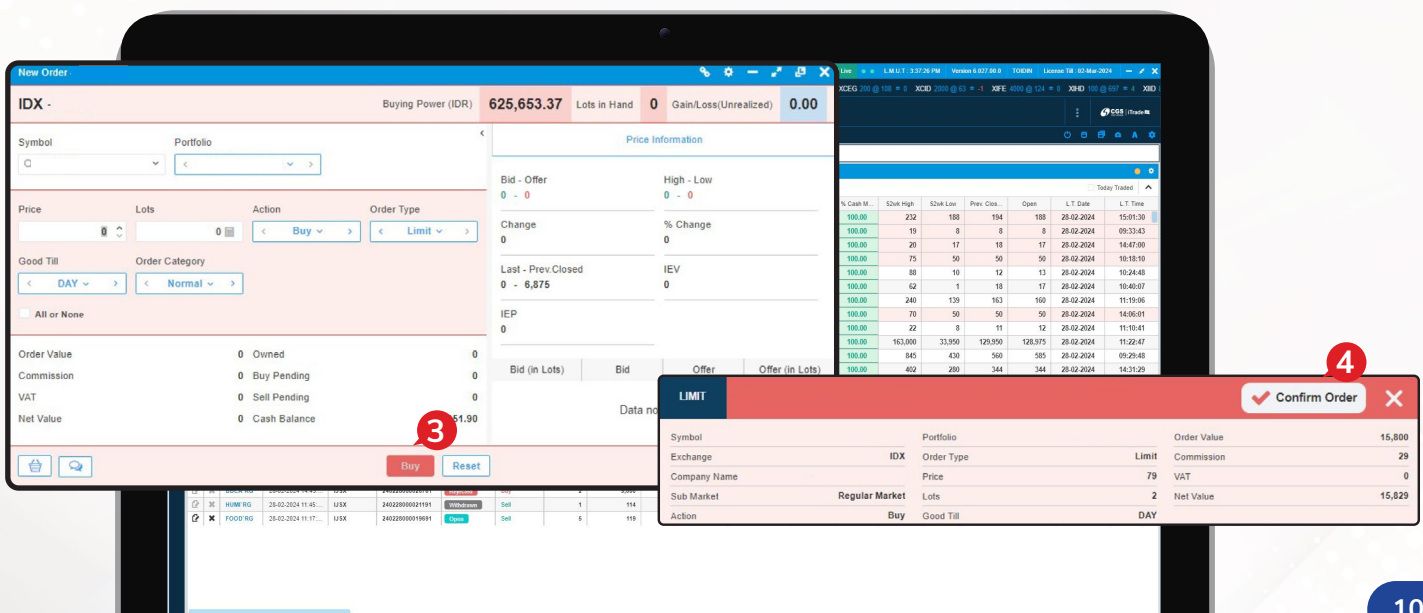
New Order

IDX -

Buying Power (IDR) 625,653.37 Lots in Hand 0 Gain/Loss(Unrealized) 0.00

Symbol
Portfolio

Price Information

Bid - Offer
0 - 0
High - Low
0 - 0

Change
0
% Change
0

Last - Prev.Closed
0 - 6,875
IEV
0

IEP
0

Price 0
Lots 0
Action Buy
Order Type Limit

Good Till DAY
Order Category Normal

All or None

Order Value 0
Commission 0
VAT 0
Net Value 0
Owned 0
Buy Pending 0
Sell Pending 0
Cash Balance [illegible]51.90

Bid (in Lots) | Bid | Offer | Offer (in Lots)

Data no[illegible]

3

Buy Reset

Live L.M.U.T : 3:37:26 PM Version 6.027.00.0 TOIDIN License Till : 02-Mar-2024

XCEG 200 @ 188 = 0 XCID 2000 @ 63 = -1 XIFE 4000 @ 124 = 0 XIHD 100 @ 697 = 4 XIID

CGS iTrade

Today Traded

| % Cash M... | 52wk High | 52wk Low | Prev. Clos... | Open | L.T. Date | L.T. Time |
|---|---|---|---|---|---|---|
| 100.00 | 232 | 188 | 194 | 188 | 28-02-2024 | 15:01:30 |
| 100.00 | 19 | 8 | 8 | 8 | 28-02-2024 | 09:33:43 |
| 100.00 | 20 | 17 | 18 | 17 | 28-02-2024 | 14:47:00 |
| 100.00 | 75 | 50 | 50 | 50 | 28-02-2024 | 10:18:10 |
| 100.00 | 88 | 10 | 12 | 13 | 28-02-2024 | 10:24:48 |
| 100.00 | 62 | 1 | 18 | 17 | 28-02-2024 | 10:40:07 |
| 100.00 | 240 | 139 | 163 | 160 | 28-02-2024 | 11:19:06 |
| 100.00 | 70 | 50 | 50 | 50 | 28-02-2024 | 14:06:01 |
| 100.00 | 22 | 8 | 11 | 12 | 28-02-2024 | 11:10:41 |
| 100.00 | 163,000 | 33,950 | 129,950 | 128,975 | 28-02-2024 | 11:22:47 |
| 100.00 | 845 | 430 | 560 | 585 | 28-02-2024 | 09:29:48 |
| 100.00 | 402 | 280 | 344 | 344 | 28-02-2024 | 14:31:29 |

4

LIMIT Confirm Order

| Symbol | | Portfolio | | Order Value | 15,800 |
|---|---|---|---|---|---|
| Exchange | IDX | Order Type | Limit | Commission | 29 |
| Company Name | | Price | 79 | VAT | 0 |
| Sub Market | Regular Market | Lots | 2 | Net Value | 15,829 |
| Action | Buy | Good Till | DAY | | |

HUMI'RG 28-02-2024 11:45:... IJSX 240228000021191 Withdrawn Sell 1 114
FOOD'RG 28-02-2024 11:17:... IJSX 240228000019691 Open Sell 5 119

10